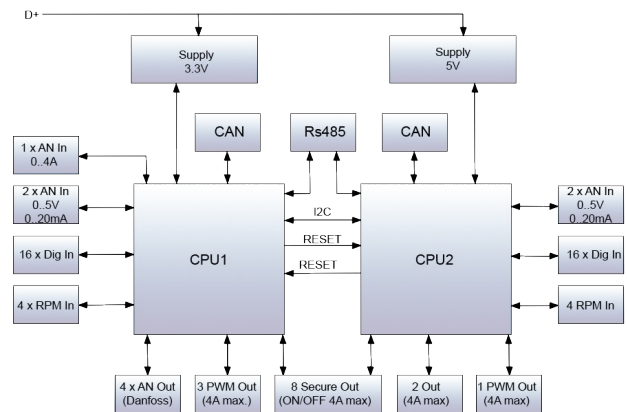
D+

Supply
3.3V

Supply
5V

CAN

Rs485

CAN

1 x AN In
0..4A

2 x AN In
0..5V
0..20mA

16 x Dig In

4 x RPM In

CPU1

I2C

RESET

RESET

CPU2

2 x AN In
0..5V
0..20mA

16 x Dig In

4 RPM In

4 x AN Out
(Danfoss)

3 PWM Out
(4A max.)

8 Secure Out
(ON/OFF 4A max)

2 Out
(4A max)

1 PWM Out
(4A max)